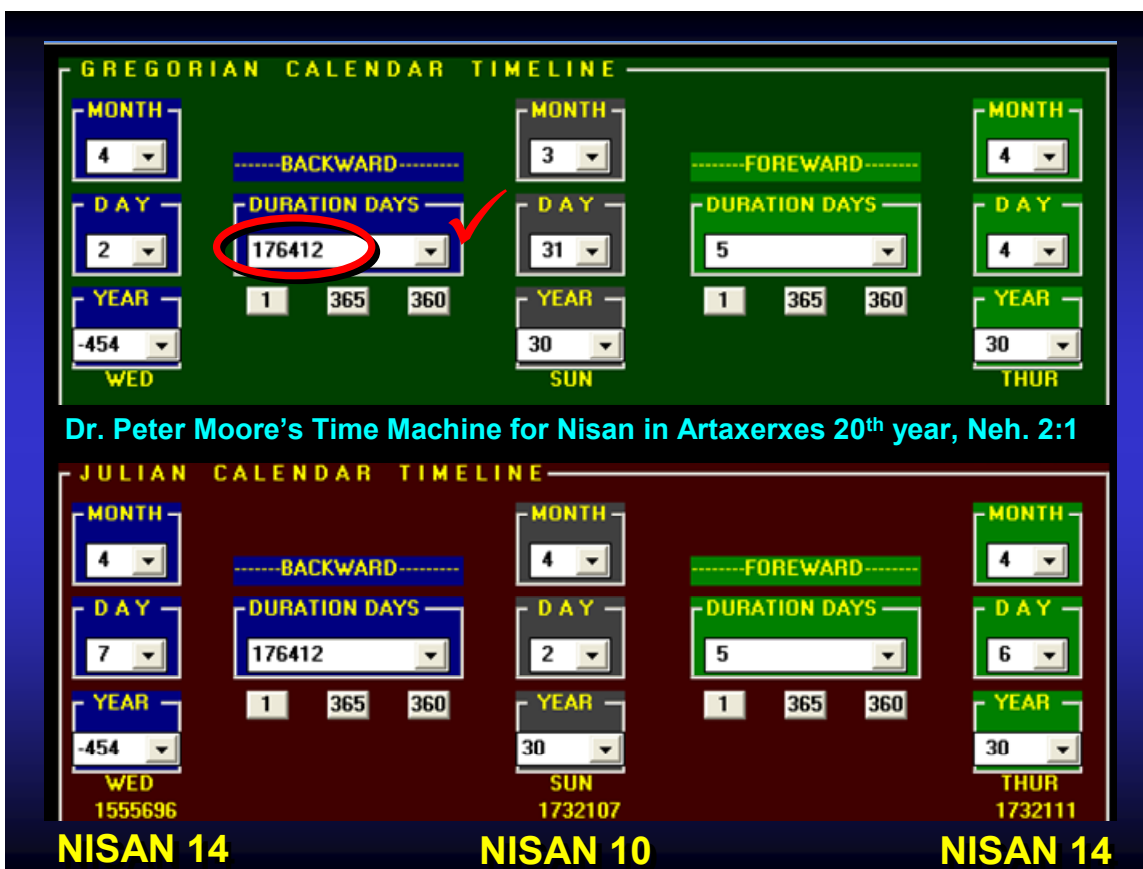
GREGORIAN CALENDAR TIMELINE

MONTH
4

DAY
2

YEAR
-454
WED

-------BACKWARD---------
DURATION DAYS
176412
1 365 360

MONTH
3

DAY
31

YEAR
30
SUN

--------FOREWARD---------
DURATION DAYS
5
1 365 360

MONTH
4

DAY
4

YEAR
30
THUR

Dr. Peter Moore's Time Machine for Nisan in Artaxerxes $20^{th}$ year, Neh. 2:1

JULIAN CALENDAR TIMELINE

MONTH
4

DAY
7

YEAR
-454
WED
1555696

-------BACKWARD---------
DURATION DAYS
176412
1 365 360

MONTH
4

DAY
2

YEAR
30
SUN
1732107

--------FOREWARD---------
DURATION DAYS
5
1 365 360

MONTH
4

DAY
6

YEAR
30
THUR
1732111

NISAN 14 NISAN 10 NISAN 14